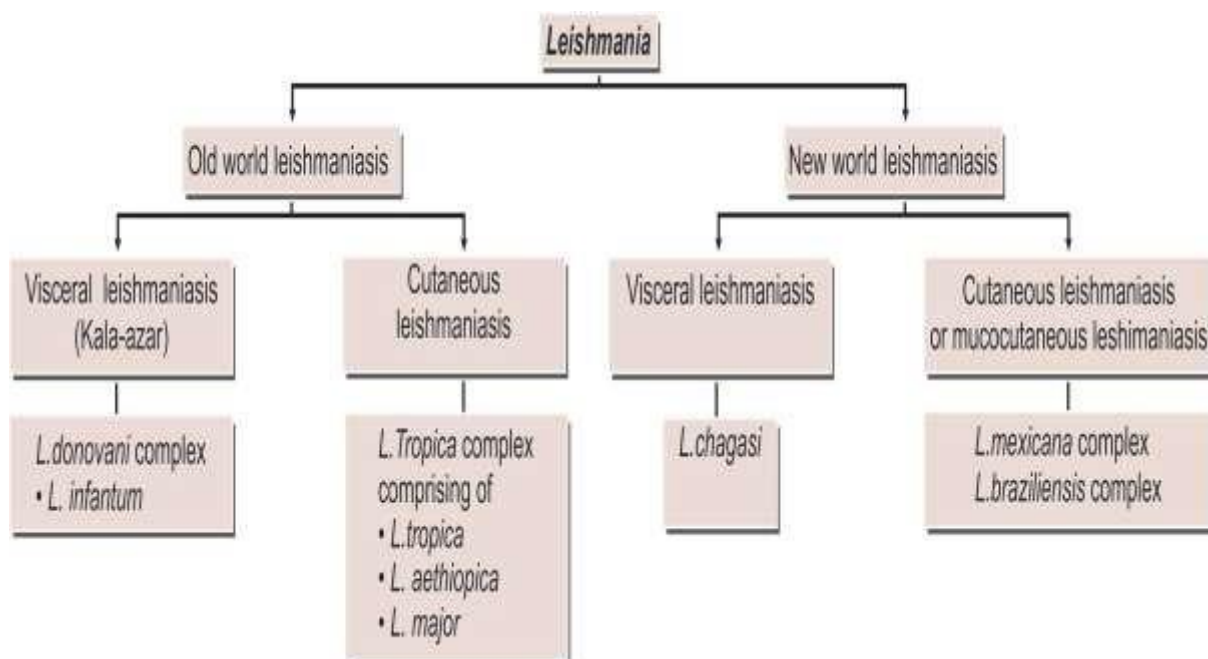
Leishmania

Old world leishmaniasis

New world leishmaniasis

Visceral leishmaniasis (Kala-azar)

L.donovani complex
• L. infantum

Cutaneous leishmaniasis

L.Tropica complex comprising of
• L.tropica
• L. aethiopica
• L. major

Visceral leishmaniasis

L.chagasi

Cutaneous leishmaniasis or mucocutaneous leshimaniasis

L.mexicana complex
L.braziliensis complex